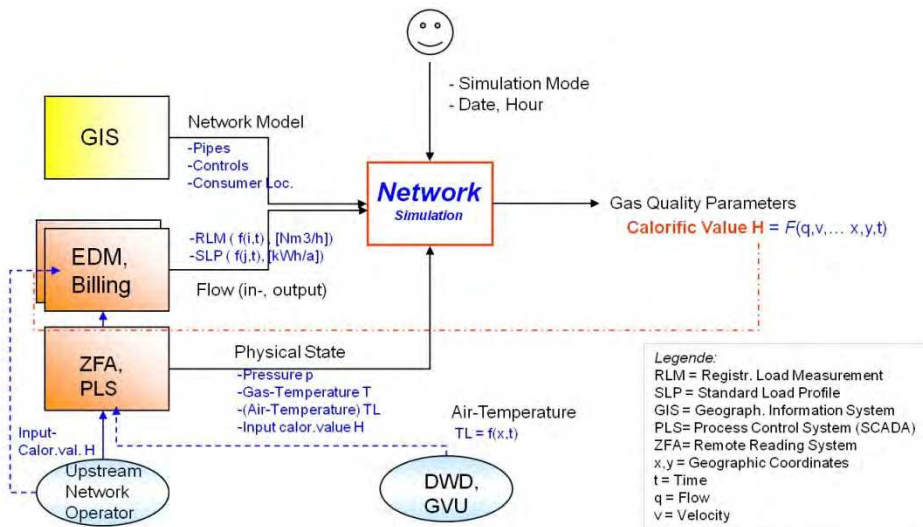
- Simulation Mode
- Date, Hour

GIS

Network Model
-Pipes
-Controls
-Consumer Loc.

Network
Simulation

Gas Quality Parameters
Calorific Value H = $F$(q,v,... x,y,t)

EDM, Billing

-RLM ( f(i,t) , [Nm3/h])
-SLP ( f(j,t), [kWh/a])

Flow (in-, output)

ZFA, PLS

Physical State
-Pressure p
-Gas-Temperature T
-(Air-Temperature) TL
-Input calor.value H

Air-Temperature
TL = f(x,t)

Input-Calor.val. H

Upstream Network Operator

DWD, GVU

Legende:
RLM = Registr. Load Measurement
SLP = Standard Load Profile
GIS = Geograph. Information System
PLS= Process Control System (SCADA)
ZFA= Remote Reading System
x,y = Geographic Coordinates
t = Time
q = Flow
v = Velocity